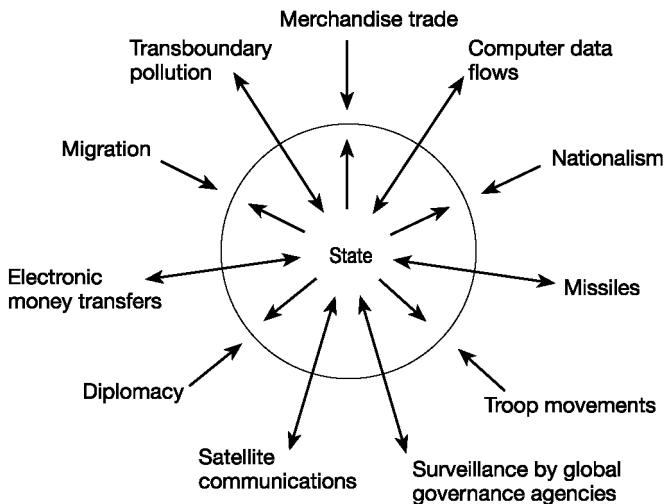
Merchandise trade

Transboundary pollution

Computer data flows

Migration

Nationalism

State

Electronic money transfers

Missiles

Diplomacy

Troop movements

Satellite communications

Surveillance by global governance agencies